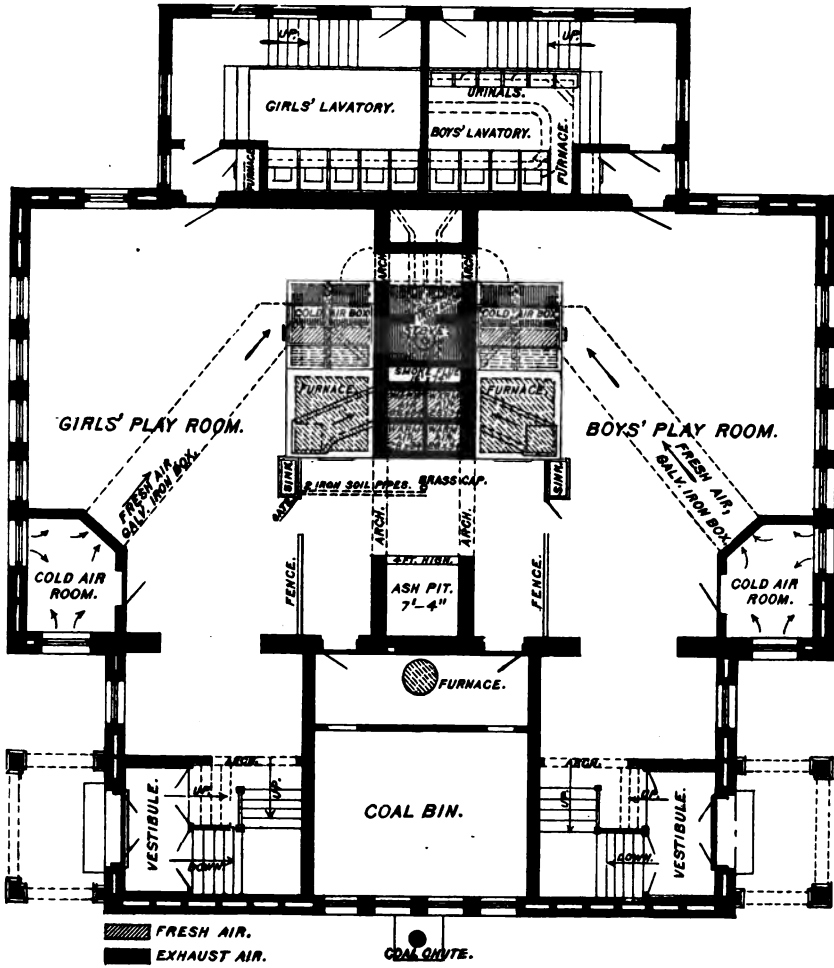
UP.
UP.
GIRLS' LAVATORY.
URINALS.
BOYS' LAVATORY.
FURNACE.
ARCH.
ARCH.
COLD AIR BOX
COLD AIR BOX
FURNACE.
SMOKE FLUE
FURNACE.
GIRLS' PLAY ROOM.
BOYS' PLAY ROOM.
FRESH AIR GALV. IRON BOX.
FRESH AIR, GALV. IRON BOX.
SINK.
2 IRON SOIL PIPES.
BRASS CAP.
SINK.
ARCH.
ARCH.
4 FT. HIGH.
COLD AIR ROOM.
FENCE.
ASH PIT. 7'-4"
FENCE.
COLD AIR ROOM.
FURNACE.
ARCH.
ARCH.
VESTIBULE.
UP.
DOWN.
COAL BIN.
UP.
DOWN.
VESTIBULE.
FRESH AIR.
EXHAUST AIR.
COAL CHUTE.